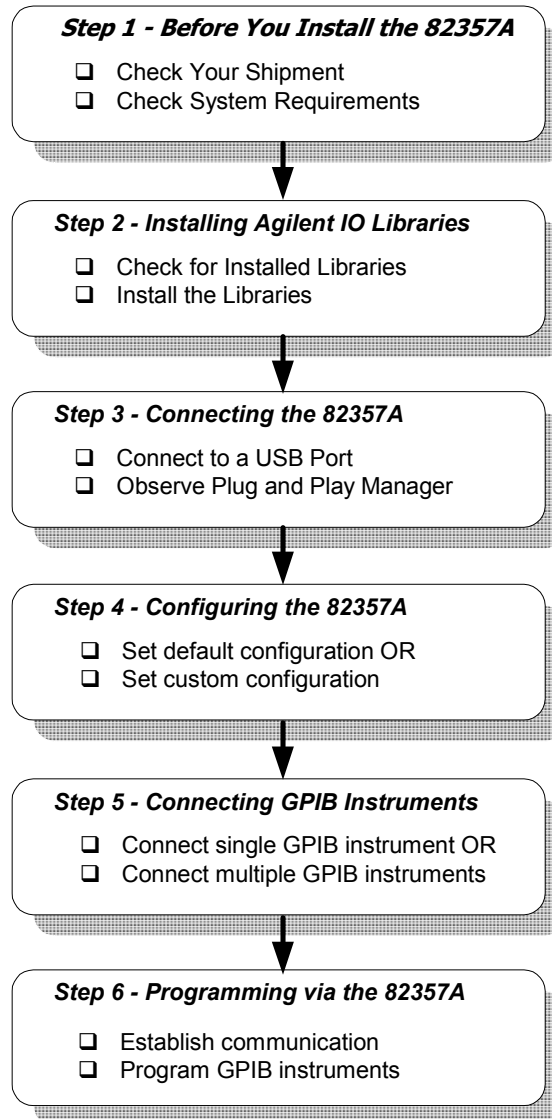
Step 1 - Before You Install the 82357A

❑ Check Your Shipment
❑ Check System Requirements

Step 2 - Installing Agilent IO Libraries

❑ Check for Installed Libraries
❑ Install the Libraries

Step 3 - Connecting the 82357A

❑ Connect to a USB Port
❑ Observe Plug and Play Manager

Step 4 - Configuring the 82357A

❑ Set default configuration OR
❑ Set custom configuration

Step 5 - Connecting GPIB Instruments

❑ Connect single GPIB instrument OR
❑ Connect multiple GPIB instruments

Step 6 - Programming via the 82357A

❑ Establish communication
❑ Program GPIB instruments